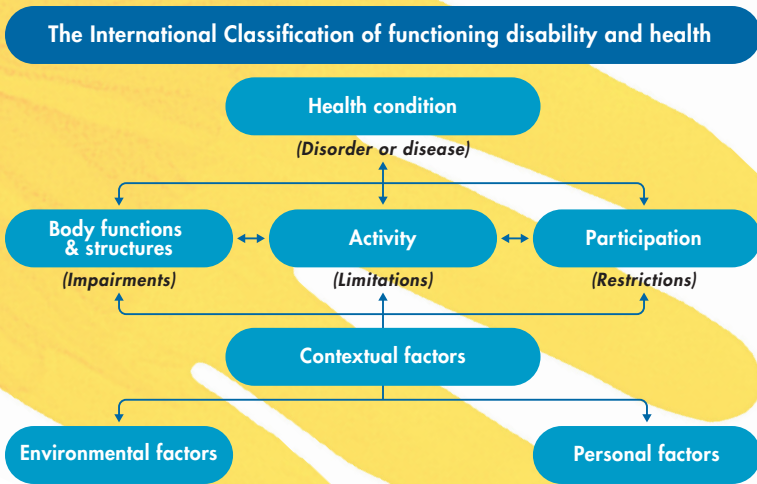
The International Classification of functioning disability and health

Health condition

(Disorder or disease)

Body functions & structures

(Impairments)

Activity

(Limitations)

Participation

(Restrictions)

Contextual factors

Environmental factors

Personal factors